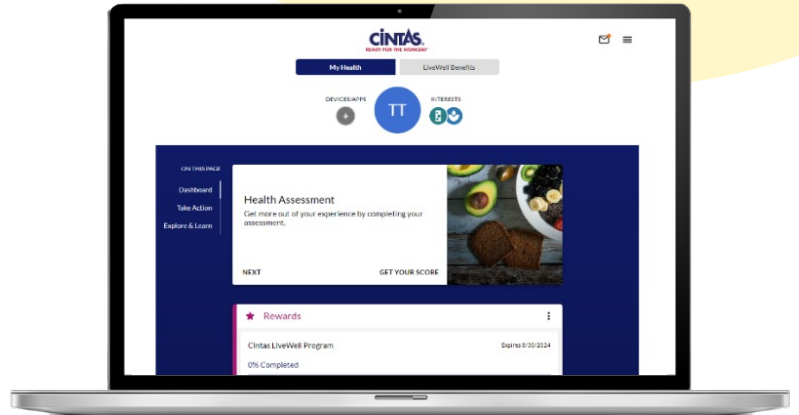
CINTAS
READY FOR THE WORKDAY

My Health
LiveWell Benefits

DEVICES/APPS
TT
INTERESTS

ON THIS PAGE
Dashboard
Take Action
Explore & Learn

Health Assessment
Get more out of your experience by completing your assessment.

NEXT
GET YOUR SCORE

Rewards

Cintas LiveWell Program
Expires 8/30/2024
0% Completed